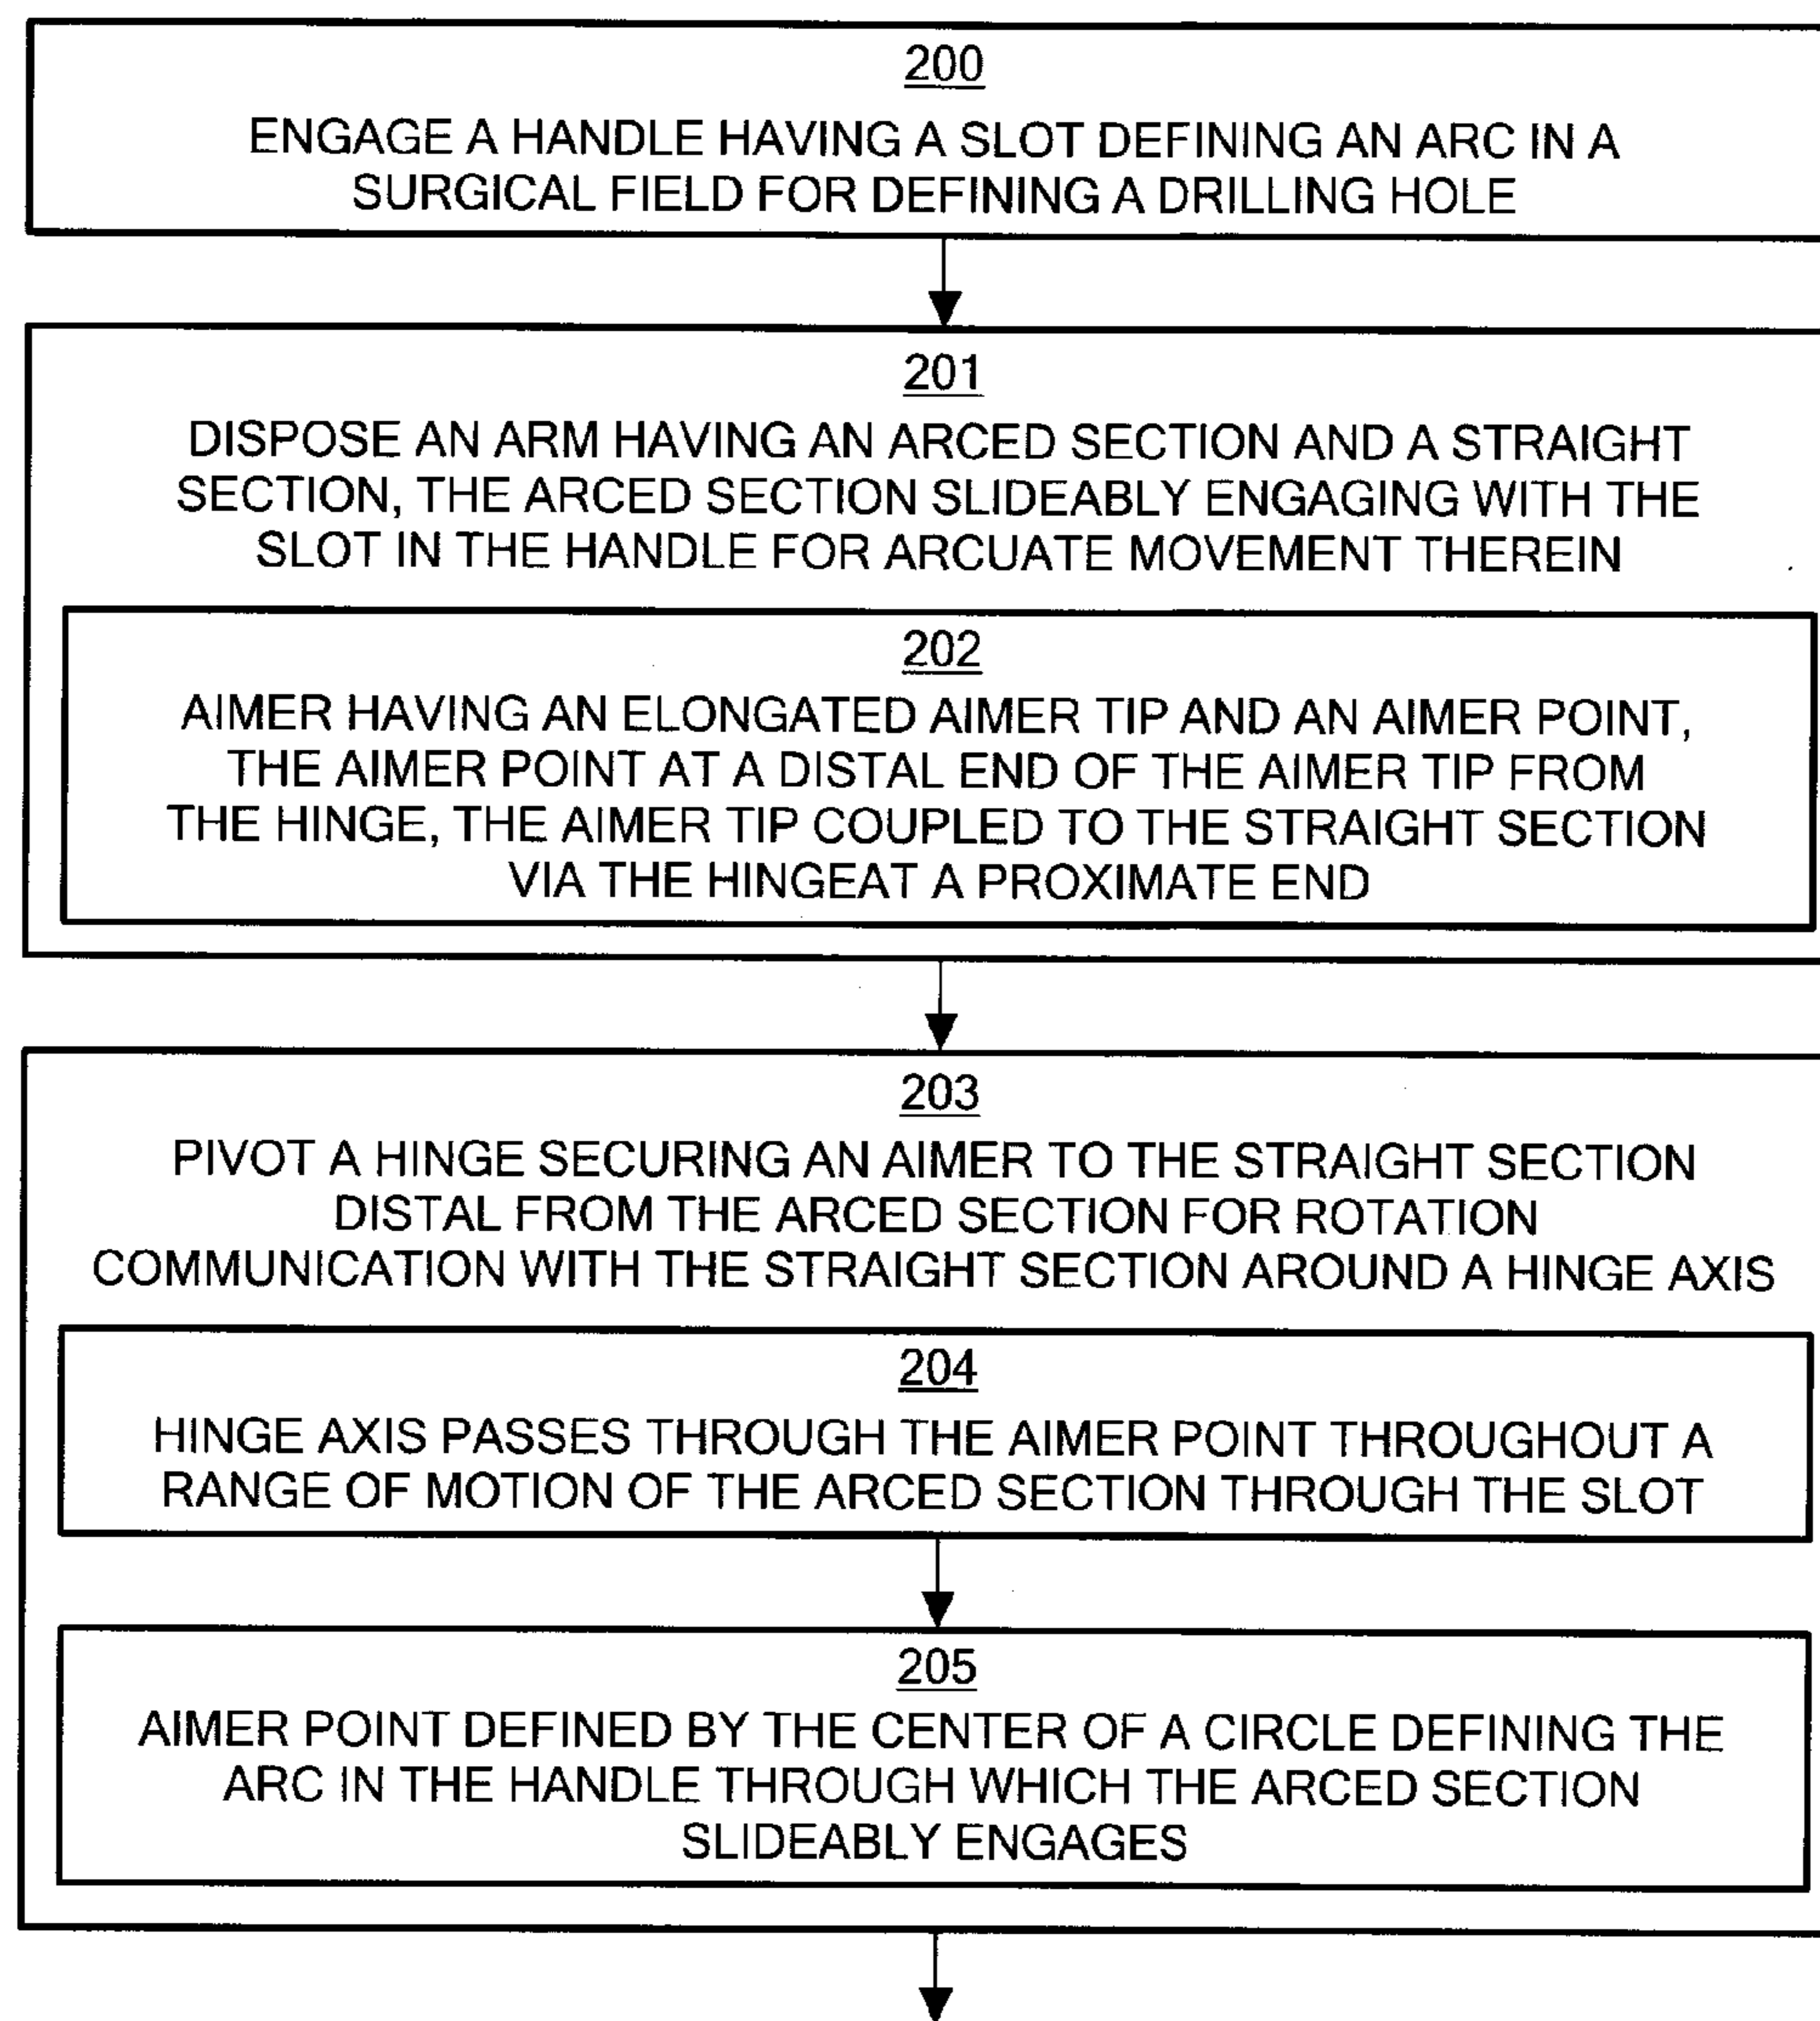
200
ENGAGE A HANDLE HAVING A SLOT DEFINING AN ARC IN A SURGICAL FIELD FOR DEFINING A DRILLING HOLE

201
DISPOSE AN ARM HAVING AN ARCED SECTION AND A STRAIGHT SECTION, THE ARCED SECTION SLIDEABLY ENGAGING WITH THE SLOT IN THE HANDLE FOR ARCUATE MOVEMENT THEREIN

202
AIMER HAVING AN ELONGATED AIMER TIP AND AN AIMER POINT, THE AIMER POINT AT A DISTAL END OF THE AIMER TIP FROM THE HINGE, THE AIMER TIP COUPLED TO THE STRAIGHT SECTION VIA THE HINGEAT A PROXIMATE END

203
PIVOT A HINGE SECURING AN AIMER TO THE STRAIGHT SECTION DISTAL FROM THE ARCED SECTION FOR ROTATION COMMUNICATION WITH THE STRAIGHT SECTION AROUND A HINGE AXIS

204
HINGE AXIS PASSES THROUGH THE AIMER POINT THROUGHOUT A RANGE OF MOTION OF THE ARCED SECTION THROUGH THE SLOT

205
AIMER POINT DEFINED BY THE CENTER OF A CIRCLE DEFINING THE ARC IN THE HANDLE THROUGH WHICH THE ARCED SECTION SLIDEABLY ENGAGES